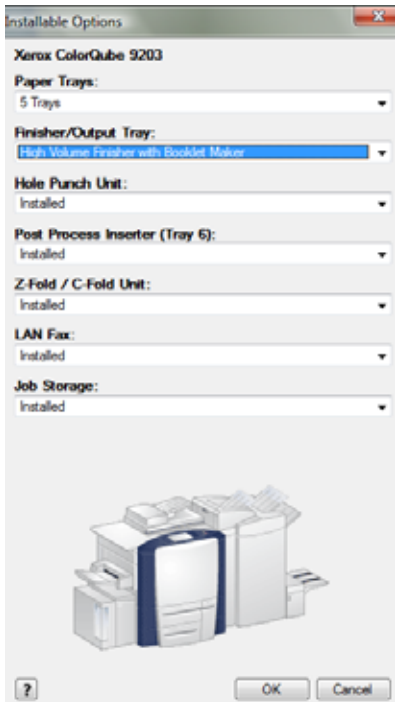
Installable Options

Xerox ColorQube 9203

Paper Trays:
5 Trays

Finisher/Output Tray:
High Volume Finisher with Booklet Maker

Hole Punch Unit:
Installed

Post Process Inserter (Tray 6):
Installed

Z-Fold / C-Fold Unit:
Installed

LAN Fax:
Installed

Job Storage:
Installed

?
OK
Cancel